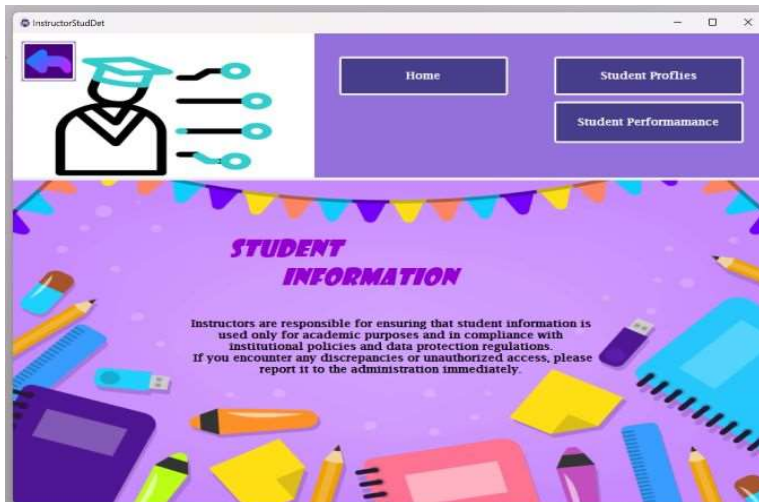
InstructorStudDet

Home

Student Proflies

Student Performamance

STUDENT
INFORMATION

Instructors are responsible for ensuring that student information is used only for academic purposes and in compliance with institutional policies and data protection regulations.
If you encounter any discrepancies or unauthorized access, please report it to the administration immediately.